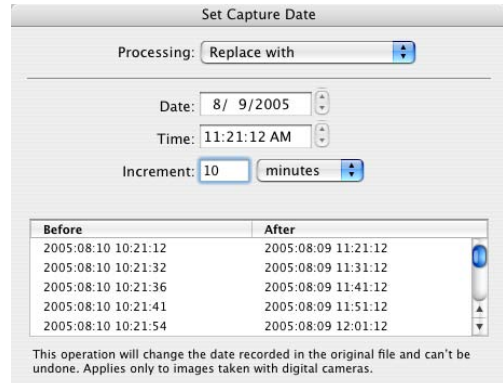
Set Capture Date

Processing: Replace with

Date: 8/ 9/2005

Time: 11:21:12 AM

Increment: 10 minutes

| Before | After |
|---|---|
| 2005:08:10 10:21:12 | 2005:08:09 11:21:12 |
| 2005:08:10 10:21:32 | 2005:08:09 11:31:12 |
| 2005:08:10 10:21:36 | 2005:08:09 11:41:12 |
| 2005:08:10 10:21:41 | 2005:08:09 11:51:12 |
| 2005:08:10 10:21:54 | 2005:08:09 12:01:12 |

This operation will change the date recorded in the original file and can't be undone. Applies only to images taken with digital cameras.